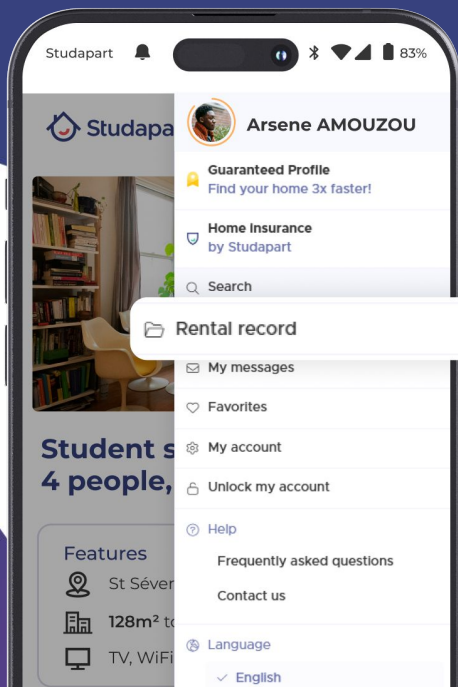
Studapart 83%

Studapa

Student s
4 people,

Features
St Séver
128m² t
TV, WiFi

Arsene AMOUZOU

Guaranteed Profile
Find your home 3x faster!

Home Insurance
by Studapart

Search

Rental record

My messages

Favorites

My account

Unlock my account

Help

Frequently asked questions

Contact us

Language

English